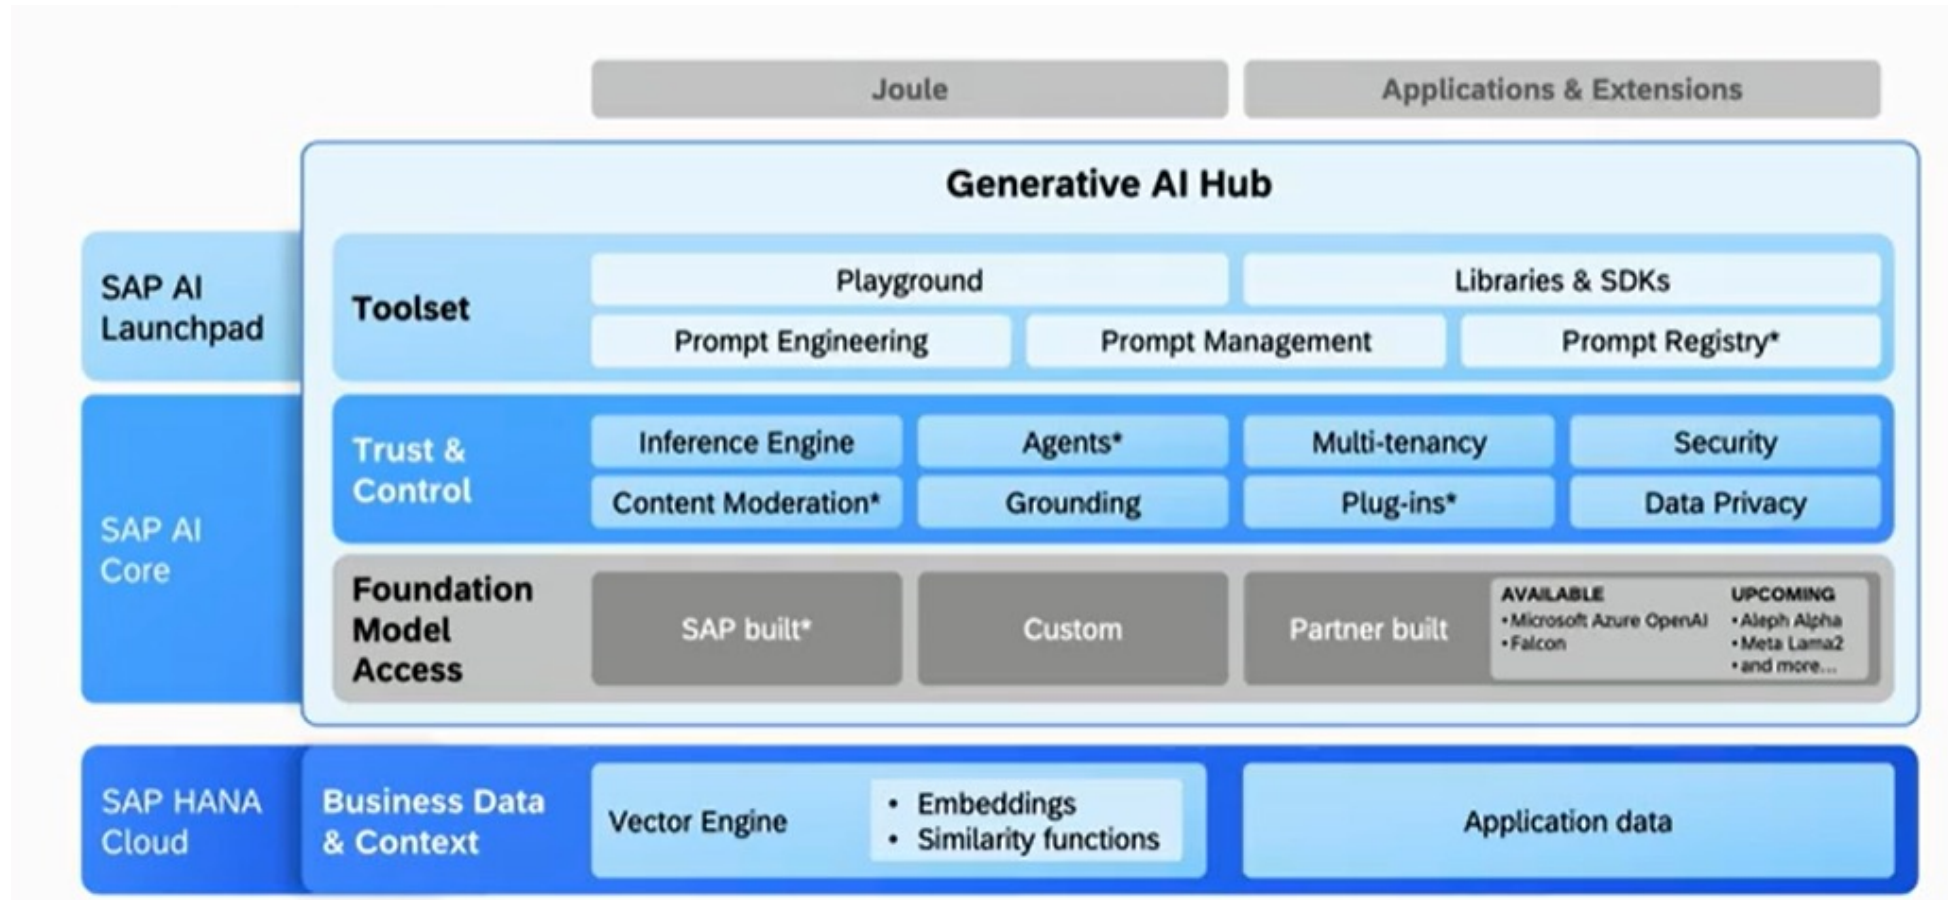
Joule

Applications & Extensions

Generative AI Hub

SAP AI Launchpad

Toolset

Playground

Libraries & SDKs

Prompt Engineering

Prompt Management

Prompt Registry*

SAP AI Core

Trust & Control

Inference Engine

Agents*

Multi-tenancy

Security

Content Moderation*

Grounding

Plug-ins*

Data Privacy

Foundation Model Access

SAP built*

Custom

Partner built

AVAILABLE
• Microsoft Azure OpenAI
• Falcon

UPCOMING
• Aleph Alpha
• Meta Lama2
• and more...

SAP HANA Cloud

Business Data & Context

Vector Engine

• Embeddings
• Similarity functions

Application data